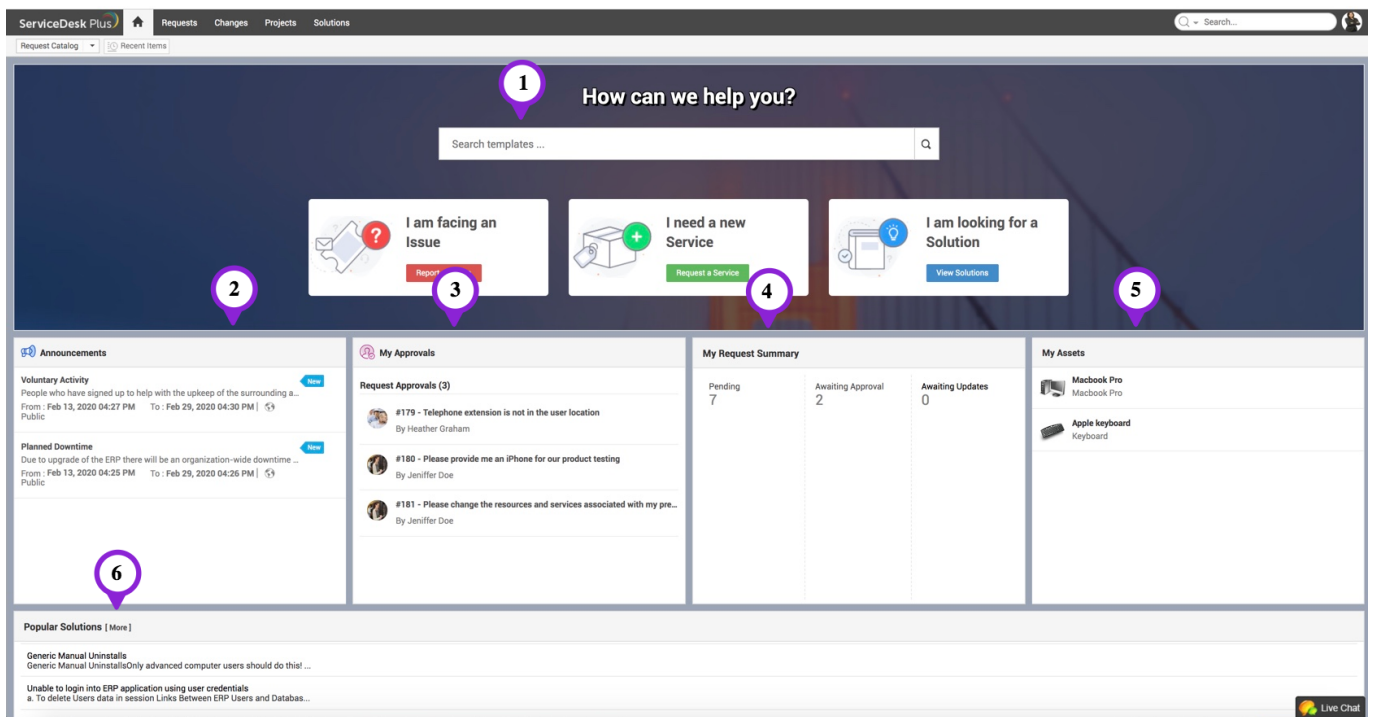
ServiceDesk Plus Requests Changes Projects Solutions

Search...

Request Catalog Recent Items

1

How can we help you?

Search templates ...

I am facing an Issue

Report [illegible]

I need a new Service

Request a Service

I am looking for a Solution

View Solutions

2

3

4

5

Announcements

Voluntary Activity New
People who have signed up to help with the upkeep of the surrounding a...
From : Feb 13, 2020 04:27 PM To : Feb 29, 2020 04:30 PM | Public

Planned Downtime New
Due to upgrade of the ERP there will be an organization-wide downtime ...
From : Feb 13, 2020 04:25 PM To : Feb 29, 2020 04:26 PM | Public

My Approvals

Request Approvals (3)

#179 - Telephone extension is not in the user location
By Heather Graham

#180 - Please provide me an iPhone for our product testing
By Jeniffer Doe

#181 - Please change the resources and services associated with my pre...
By Jeniffer Doe

My Request Summary

| Pending | Awaiting Approval | Awaiting Updates |
|---|---|---|
| 7 | 2 | 0 |

My Assets

Macbook Pro
Macbook Pro

Apple keyboard
Keyboard

6

Popular Solutions [ More ]

Generic Manual Uninstalls
Generic Manual UninstallsOnly advanced computer users should do this! ...

Unable to login into ERP application using user credentials
a. To delete Users data in session Links Between ERP Users and Databas...

Live Chat